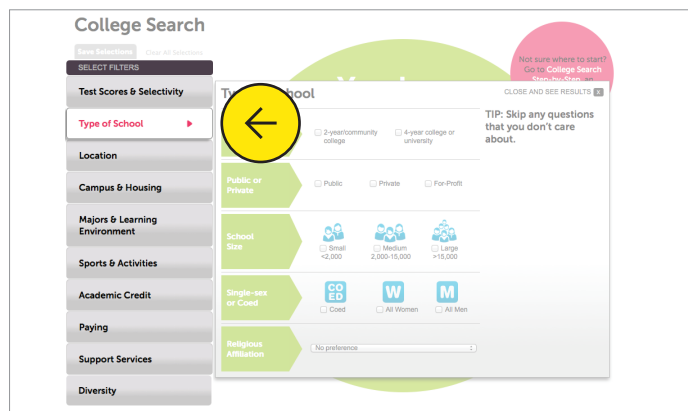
College Search

Save Selections Clear All Selections

SELECT FILTERS

Test Scores & Selectivity

Type of School

Location

Campus & Housing

Majors & Learning Environment

Sports & Activities

Academic Credit

Paying

Support Services

Diversity

Not sure where to start? Go to College Search Step-by-Step

Ty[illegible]chool

CLOSE AND SEE RESULTS X

TIP: Skip any questions that you don't care about.

2-year/community college

4-year college or university

Public or Private

Public

Private

For-Profit

School Size

Small <2,000

Medium 2,000-15,000

Large >15,000

Single-sex or Coed

CO ED

Coed

W

All Women

M

All Men

Religious Affiliation

No preference